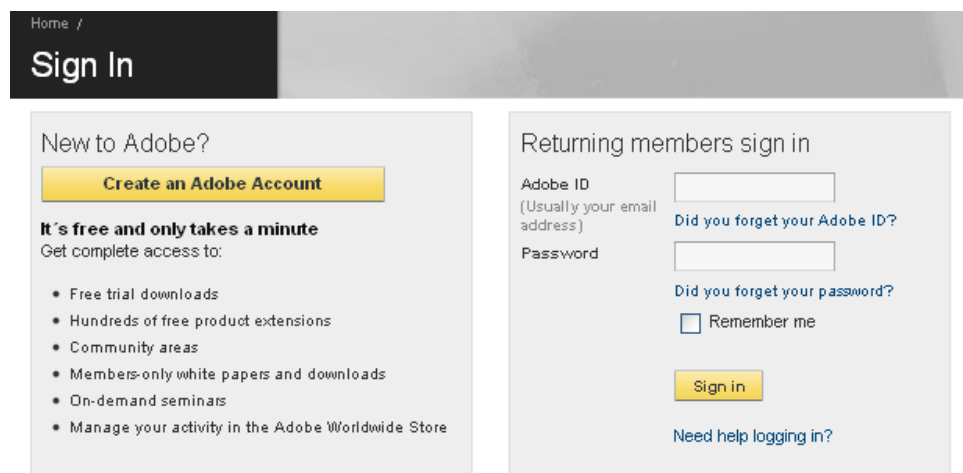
Home /

Sign In

New to Adobe?

Create an Adobe Account

It´s free and only takes a minute
Get complete access to:

- Free trial downloads
- Hundreds of free product extensions
- Community areas
- Members-only white papers and downloads
- On-demand seminars
- Manage your activity in the Adobe Worldwide Store

Returning members sign in

Adobe ID
(Usually your email address)

Did you forget your Adobe ID?

Password

Did you forget your password?

Remember me

Sign in

Need help logging in?